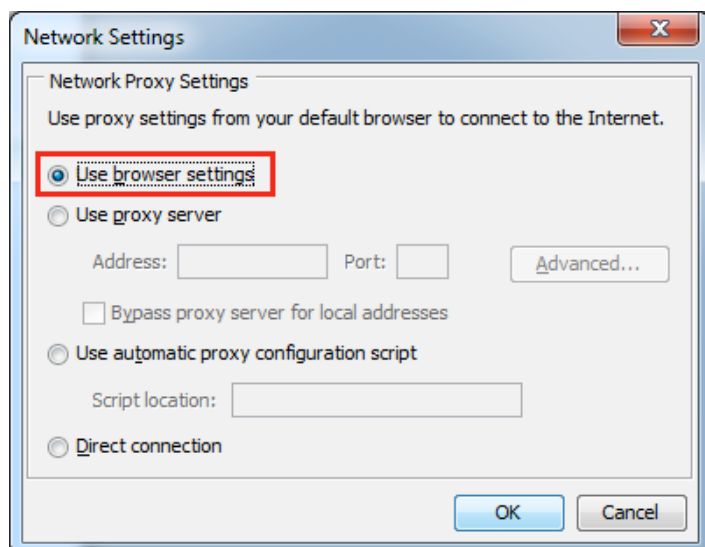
Network Settings

Network Proxy Settings

Use proxy settings from your default browser to connect to the Internet.

Use browser settings

Use proxy server

Address:

Port:

Advanced...

Bypass proxy server for local addresses

Use automatic proxy configuration script

Script location:

Direct connection

OK

Cancel